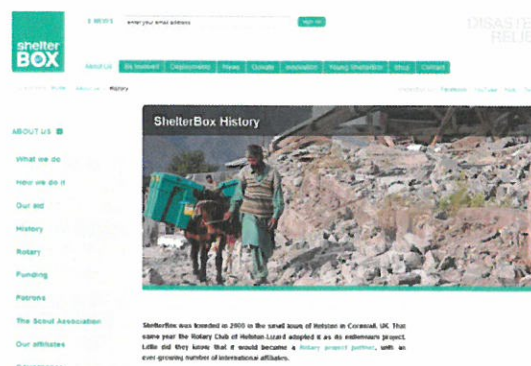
shelter BOX

E NEWS enter your email address Sign up

DISASTE RELIE

About us Be involved Deployments News Donate Innovation Young ShelterBox Shop Contact

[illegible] Home About us History

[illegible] Facebook YouTube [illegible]

ABOUT US

What we do

How we do it

Our aid

History

Rotary

Funding

Patrons

The Scout Association

Our affiliates

ShelterBox History

ShelterBox was founded in 2000 in the small town of Helston in Cornwall, UK. That same year the Rotary Club of Helston-Lizard adopted it as its millennium project. Little did they know that it would become a Rotary project partner, with an ever-growing number of international affiliates.